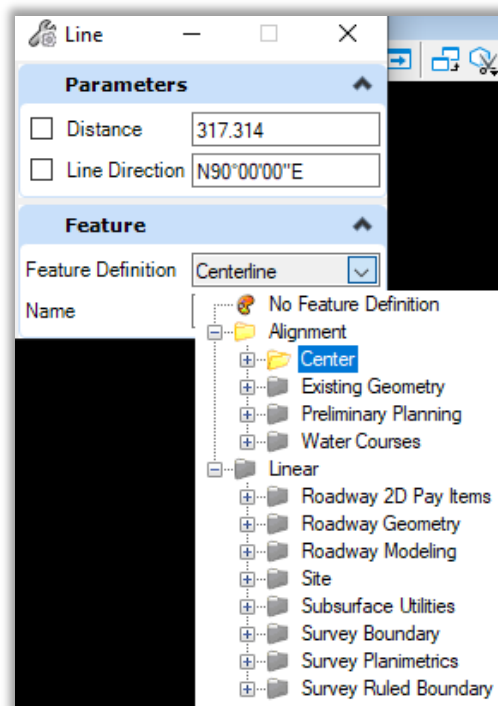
Line

Parameters

Distance 317.314

Line Direction N90°00'00"E

Feature

Feature Definition Centerline

Name

No Feature Definition
Alignment
Center
Existing Geometry
Preliminary Planning
Water Courses
Linear
Roadway 2D Pay Items
Roadway Geometry
Roadway Modeling
Site
Subsurface Utilities
Survey Boundary
Survey Planimetrics
Survey Ruled Boundary